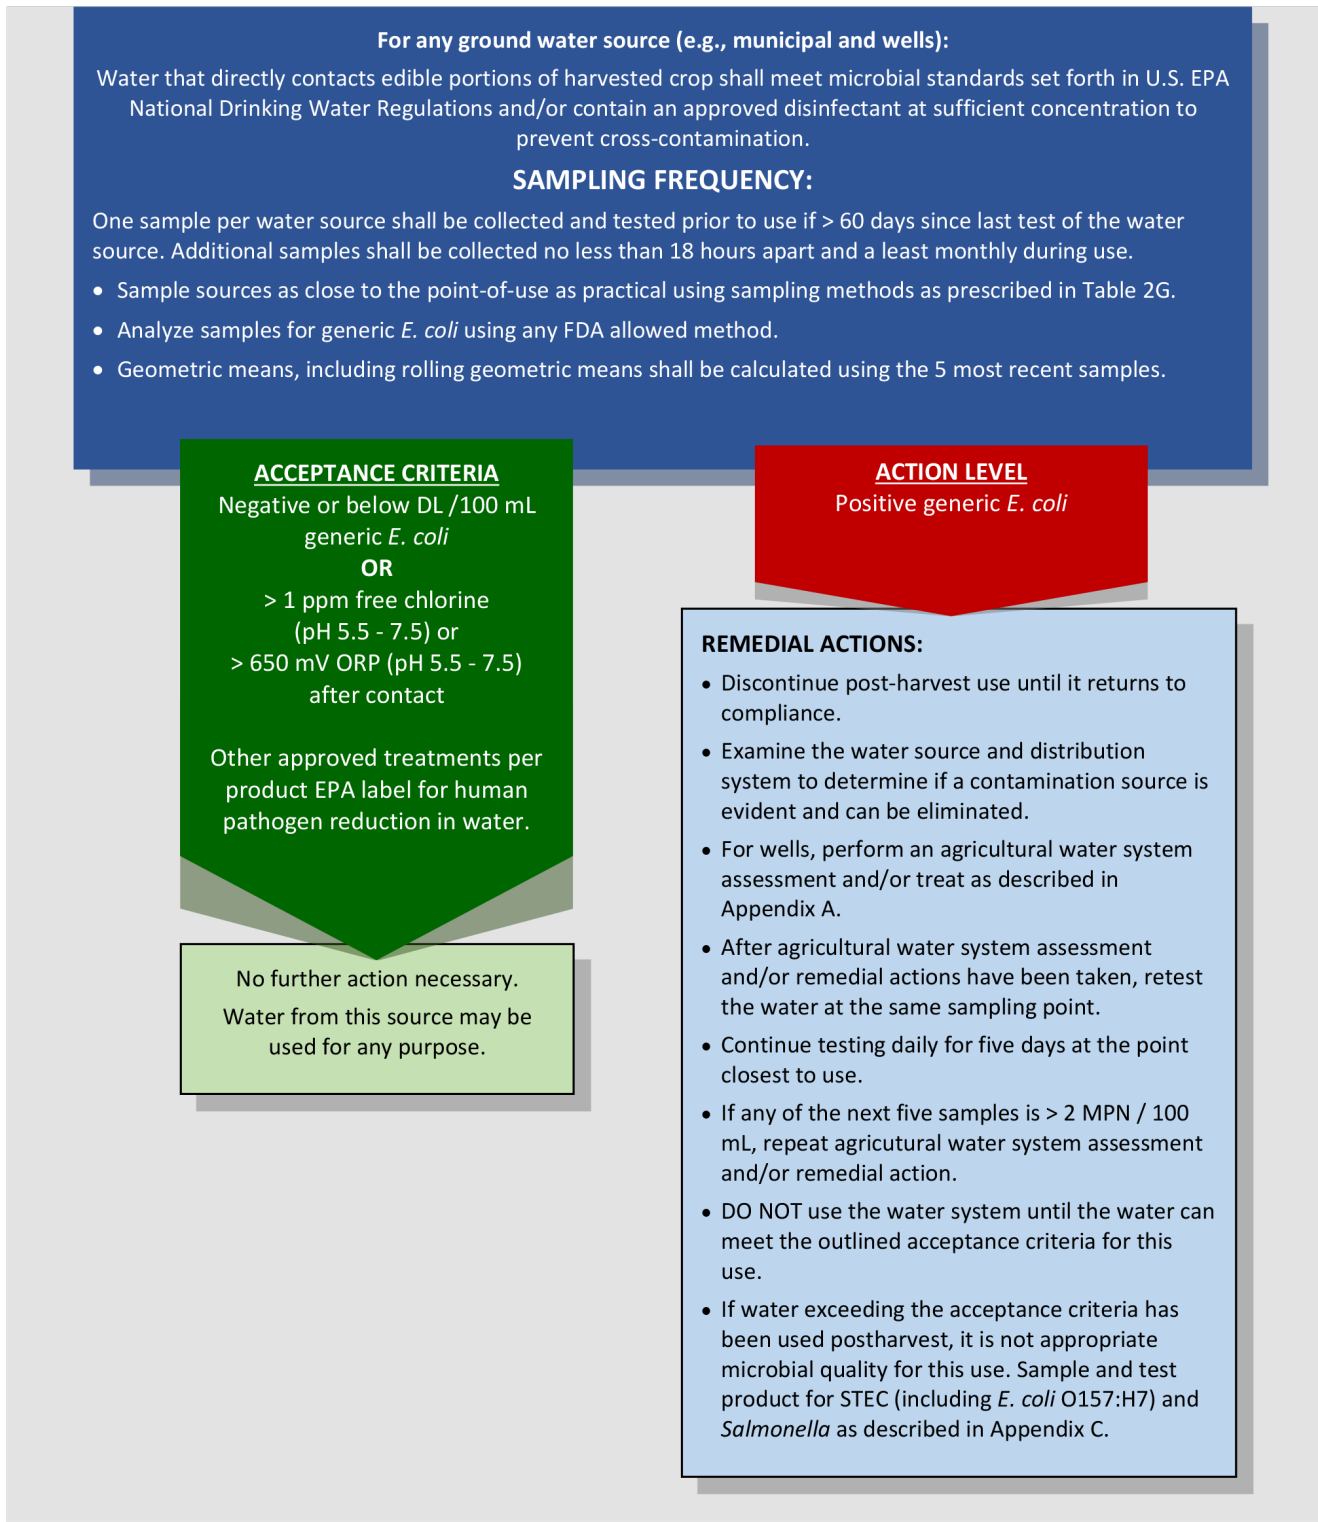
For any ground water source (e.g., municipal and wells):

Water that directly contacts edible portions of harvested crop shall meet microbial standards set forth in U.S. EPA National Drinking Water Regulations and/or contain an approved disinfectant at sufficient concentration to prevent cross-contamination.

SAMPLING FREQUENCY:

One sample per water source shall be collected and tested prior to use if > 60 days since last test of the water source. Additional samples shall be collected no less than 18 hours apart and a least monthly during use.

- Sample sources as close to the point-of-use as practical using sampling methods as prescribed in Table 2G.
- Analyze samples for generic E. coli using any FDA allowed method.
- Geometric means, including rolling geometric means shall be calculated using the 5 most recent samples.

ACCEPTANCE CRITERIA

Negative or below DL /100 mL generic E. coli

OR

> 1 ppm free chlorine (pH 5.5 - 7.5) or > 650 mV ORP (pH 5.5 - 7.5) after contact

Other approved treatments per product EPA label for human pathogen reduction in water.

No further action necessary.

Water from this source may be used for any purpose.

ACTION LEVEL

Positive generic E. coli

REMEDIAL ACTIONS:

- Discontinue post-harvest use until it returns to compliance.
- Examine the water source and distribution system to determine if a contamination source is evident and can be eliminated.
- For wells, perform an agricultural water system assessment and/or treat as described in Appendix A.
- After agricultural water system assessment and/or remedial actions have been taken, retest the water at the same sampling point.
- Continue testing daily for five days at the point closest to use.
- If any of the next five samples is > 2 MPN / 100 mL, repeat agricutural water system assessment and/or remedial action.
- DO NOT use the water system until the water can meet the outlined acceptance criteria for this use.
- If water exceeding the acceptance criteria has been used postharvest, it is not appropriate microbial quality for this use. Sample and test product for STEC (including E. coli O157:H7) and Salmonella as described in Appendix C.